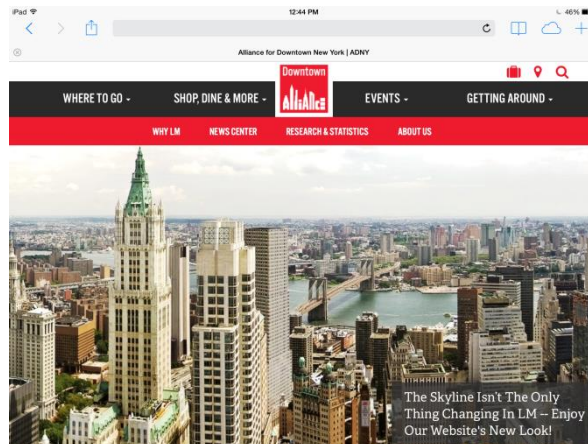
iPad
12:44 PM
46%

Alliance for Downtown New York | ADNY

Downtown
ALLIANCE

WHERE TO GO ⌄
SHOP, DINE & MORE ⌄
EVENTS ⌄
GETTING AROUND ⌄

WHY LM
NEWS CENTER
RESEARCH & STATISTICS
ABOUT US

The Skyline Isn't The Only Thing Changing In LM -- Enjoy Our Website's New Look!